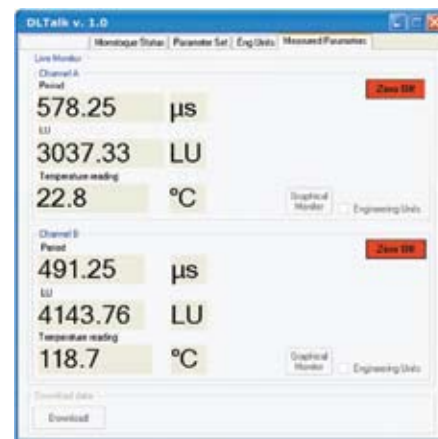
DLTalk v. 1.0

Monologue Status | Parameter Set | Eng Units | Measured Parameters

Live Monitor

Channel A

Period

578.25 µs

LU

3037.33 LU

Temperature reading

22.8 °C

Zero Off

Graphical Monitor

Engineering Units

Channel B

Period

491.25 µs

LU

4143.76 LU

Temperature reading

118.7 °C

Zero Off

Graphical Monitor

Engineering Units

Download data

Download